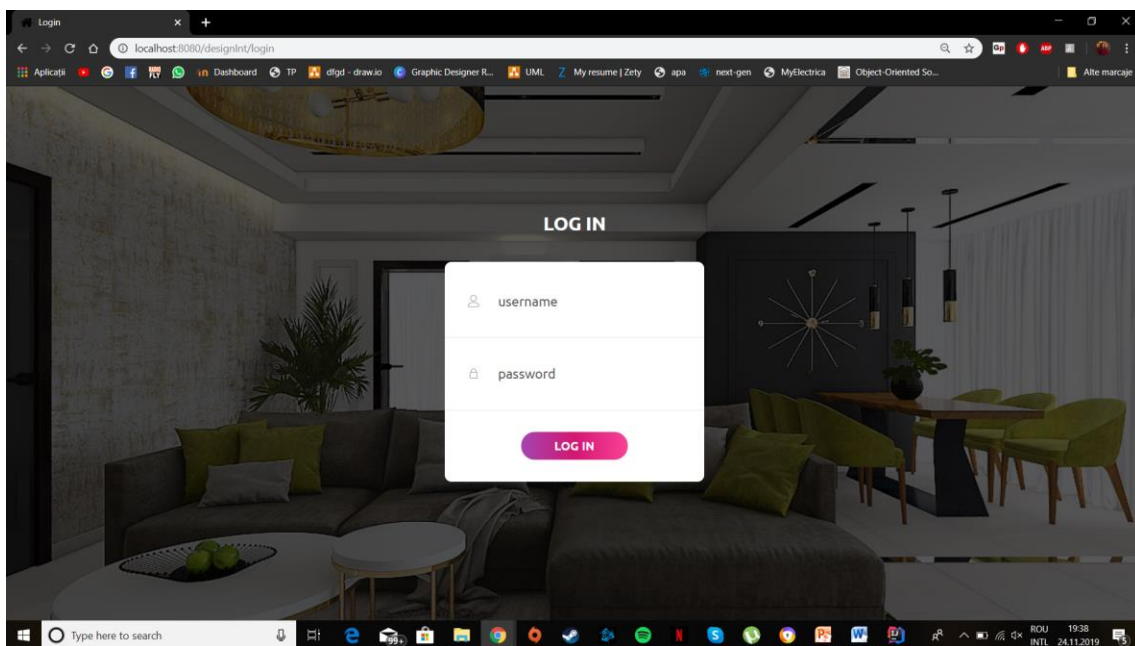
Login
localhost:8080/designInt/login
Aplicații Dashboard TP dfgd - draw.io Graphic Designer R... UML My resume | Zety apa next-gen MyElectrica Object-Oriented So... Alte marcaje

LOG IN

username

password

LOG IN

Type here to search
99+
ROU INTL 19:38 24.11.2019